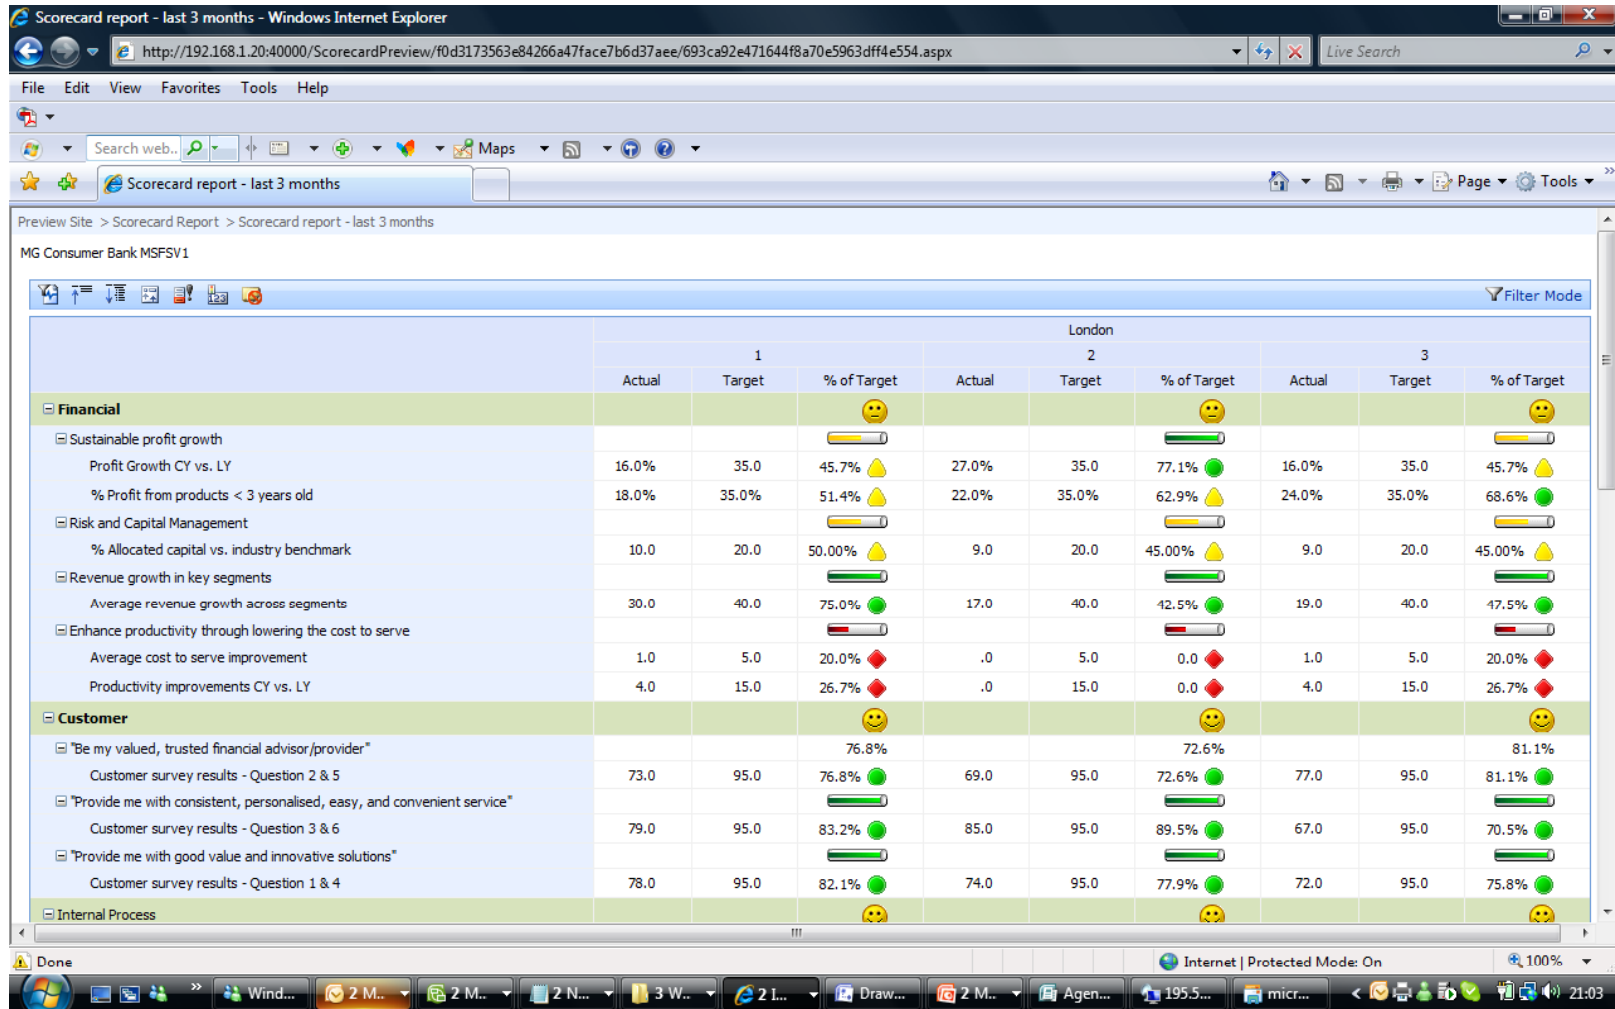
Scorecard report - last 3 months - Windows Internet Explorer

http://192.168.1.20:40000/ScorecardPreview/f0d3173563e84266a47face7b6d37aee/693ca92e471644f8a70e5963dff4e554.aspx

Live Search

File Edit View Favorites Tools Help

Search web.. Maps

Scorecard report - last 3 months

Page Tools

Preview Site > Scorecard Report > Scorecard report - last 3 months

MG Consumer Bank MSFSV1

Filter Mode

| | London | | | | | | | | |
|---|---|---|---|---|---|---|---|---|---|
| | 1 | | | 2 | | | 3 | | |
| | Actual | Target | % of Target | Actual | Target | % of Target | Actual | Target | % of Target |
| Financial | | | | | | | | | |
| Sustainable profit growth | | | | | | | | | |
| Profit Growth CY vs. LY | 16.0% | 35.0 | 45.7% | 27.0% | 35.0 | 77.1% | 16.0% | 35.0 | 45.7% |
| % Profit from products < 3 years old | 18.0% | 35.0% | 51.4% | 22.0% | 35.0% | 62.9% | 24.0% | 35.0% | 68.6% |
| Risk and Capital Management | | | | | | | | | |
| % Allocated capital vs. industry benchmark | 10.0 | 20.0 | 50.00% | 9.0 | 20.0 | 45.00% | 9.0 | 20.0 | 45.00% |
| Revenue growth in key segments | | | | | | | | | |
| Average revenue growth across segments | 30.0 | 40.0 | 75.0% | 17.0 | 40.0 | 42.5% | 19.0 | 40.0 | 47.5% |
| Enhance productivity through lowering the cost to serve | | | | | | | | | |
| Average cost to serve improvement | 1.0 | 5.0 | 20.0% | .0 | 5.0 | 0.0 | 1.0 | 5.0 | 20.0% |
| Productivity improvements CY vs. LY | 4.0 | 15.0 | 26.7% | .0 | 15.0 | 0.0 | 4.0 | 15.0 | 26.7% |
| Customer | | | | | | | | | |
| "Be my valued, trusted financial advisor/provider" | | | 76.8% | | | 72.6% | | | 81.1% |
| Customer survey results - Question 2 & 5 | 73.0 | 95.0 | 76.8% | 69.0 | 95.0 | 72.6% | 77.0 | 95.0 | 81.1% |
| "Provide me with consistent, personalised, easy, and convenient service" | | | | | | | | | |
| Customer survey results - Question 3 & 6 | 79.0 | 95.0 | 83.2% | 85.0 | 95.0 | 89.5% | 67.0 | 95.0 | 70.5% |
| "Provide me with good value and innovative solutions" | | | | | | | | | |
| Customer survey results - Question 1 & 4 | 78.0 | 95.0 | 82.1% | 74.0 | 95.0 | 77.9% | 72.0 | 95.0 | 75.8% |
| Internal Process | | | | | | | | | |

Done

Internet | Protected Mode: On

100%

Wind... 2 M... 2 M... 2 N... 3 W... 2 I... Draw... 2 M... Agen... 195.5... micr... 21:03